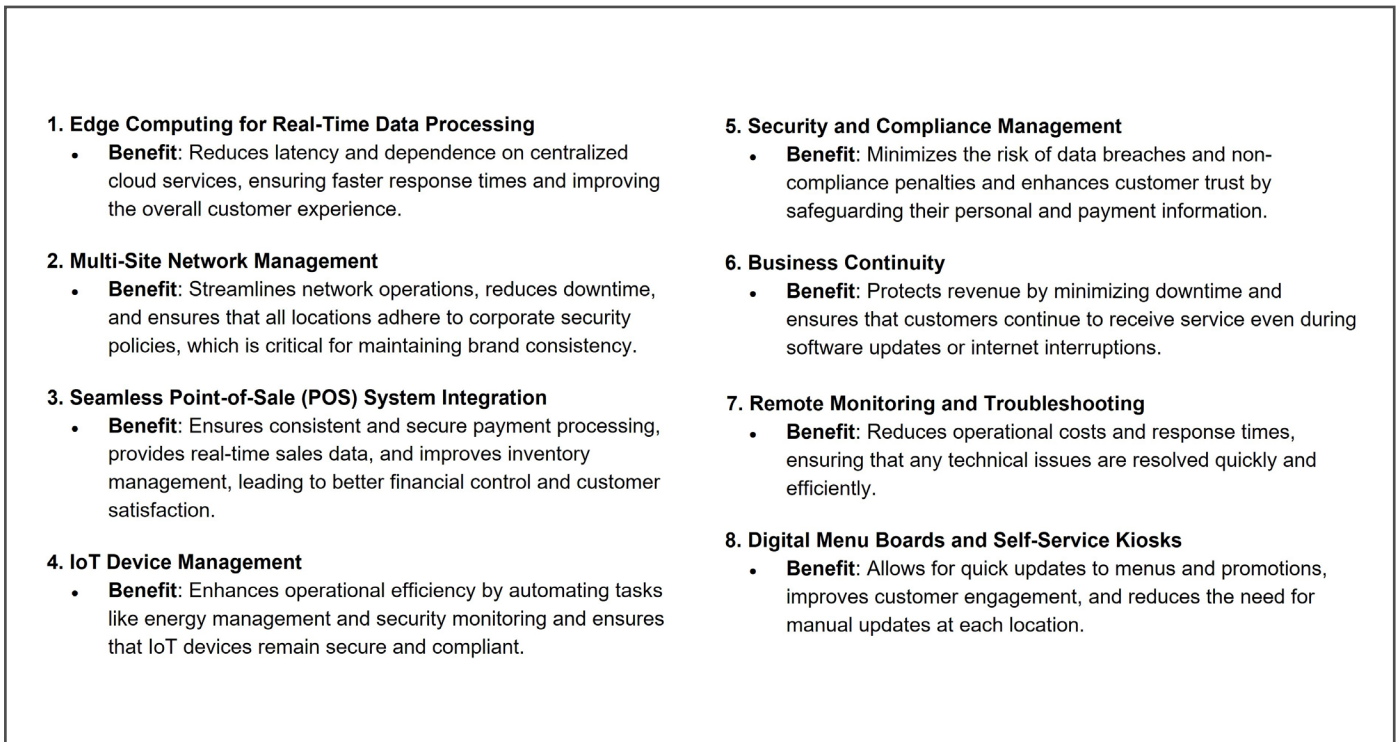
1. Edge Computing for Real-Time Data Processing

- Benefit: Reduces latency and dependence on centralized cloud services, ensuring faster response times and improving the overall customer experience.

2. Multi-Site Network Management

- Benefit: Streamlines network operations, reduces downtime, and ensures that all locations adhere to corporate security policies, which is critical for maintaining brand consistency.

3. Seamless Point-of-Sale (POS) System Integration

- Benefit: Ensures consistent and secure payment processing, provides real-time sales data, and improves inventory management, leading to better financial control and customer satisfaction.

4. IoT Device Management

- Benefit: Enhances operational efficiency by automating tasks like energy management and security monitoring and ensures that IoT devices remain secure and compliant.

5. Security and Compliance Management

- Benefit: Minimizes the risk of data breaches and noncompliance penalties and enhances customer trust by safeguarding their personal and payment information.

6. Business Continuity

- Benefit: Protects revenue by minimizing downtime and ensures that customers continue to receive service even during software updates or internet interruptions.

7. Remote Monitoring and Troubleshooting

- Benefit: Reduces operational costs and response times, ensuring that any technical issues are resolved quickly and efficiently.

8. Digital Menu Boards and Self-Service Kiosks

- Benefit: Allows for quick updates to menus and promotions, improves customer engagement, and reduces the need for manual updates at each location.